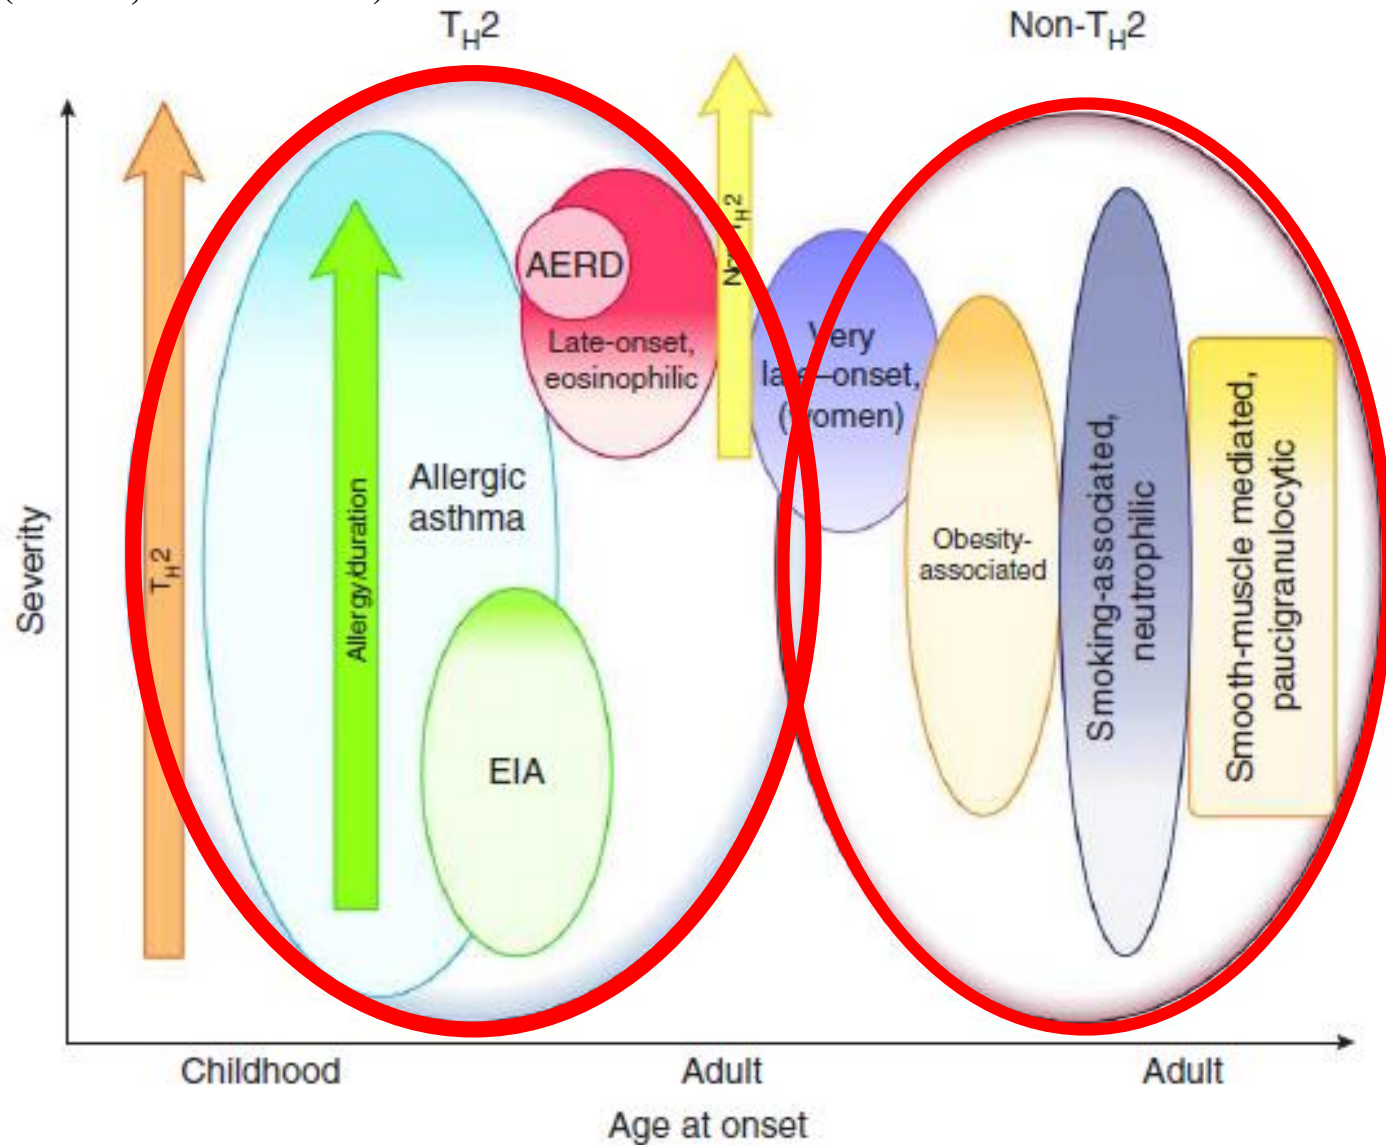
$T_H2$

Non-$T_H2$

Severity

$T_H2$

Allergy/duration

Allergic asthma

EIA

AERD

Late-onset, eosinophilic

N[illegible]$_H2$

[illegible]ery la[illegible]-onset, ([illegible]omen)

Obesity-associated

Smoking-associated, neutrophilic

Smooth-muscle mediated, paucigranulocytic

Childhood

Adult

Adult

Age at onset